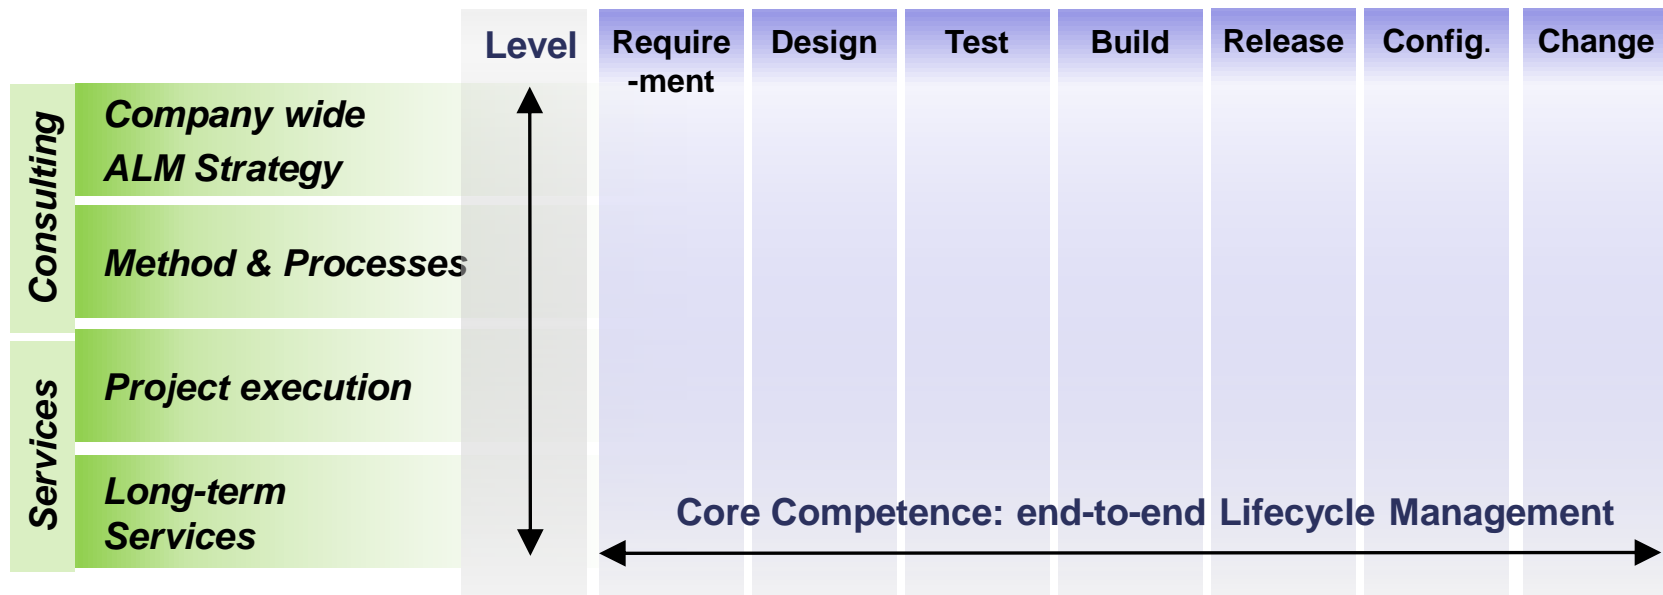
Level

Require-ment

Design

Test

Build

Release

Config.

Change

Consulting

Company wide ALM Strategy

Method & Processes

Services

Project execution

Long-term Services

Core Competence: end-to-end Lifecycle Management